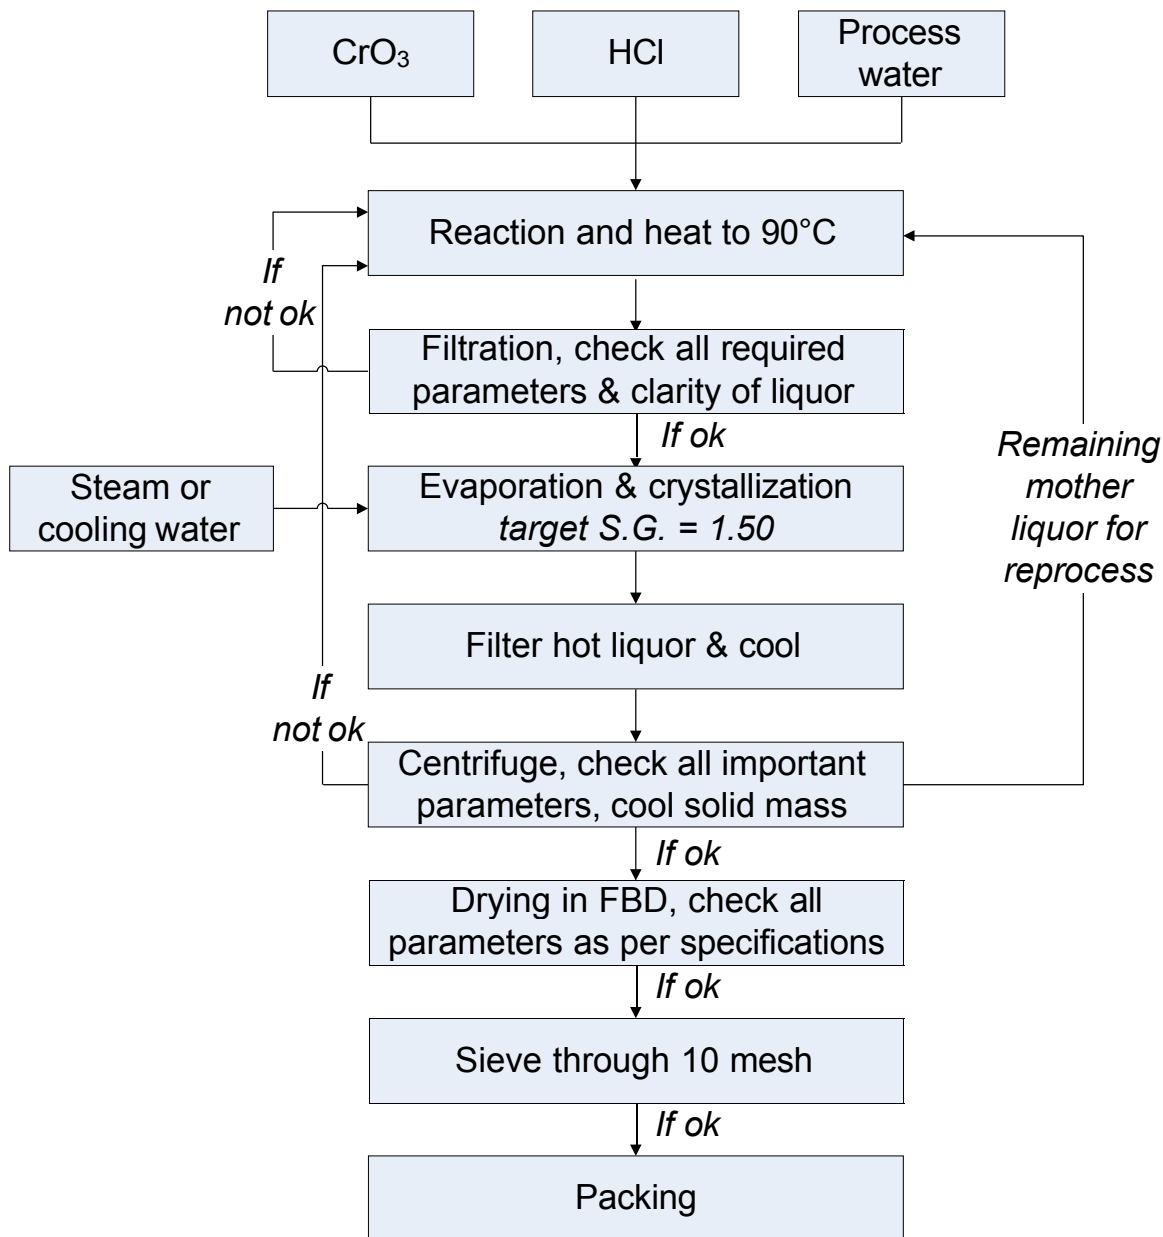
$CrO_3$

HCl

Process water

Reaction and heat to 90°C

If not ok

Filtration, check all required parameters & clarity of liquor

If ok

Steam or cooling water

Evaporation & crystallization
*target S.G. = 1.50*

Remaining mother liquor for reprocess

Filter hot liquor & cool

If not ok

Centrifuge, check all important parameters, cool solid mass

If ok

Drying in FBD, check all parameters as per specifications

If ok

Sieve through 10 mesh

If ok

Packing